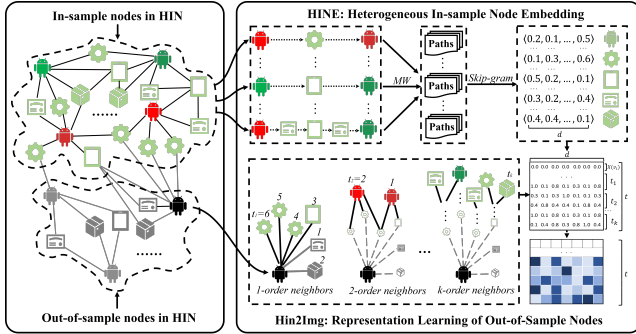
In-sample nodes in HIN

......

Out-of-sample nodes in HIN

HINE: Heterogeneous In-sample Node Embedding

MW

Paths

Paths

Paths

Skip-gram

$\langle 0.2, 0.1, ..., 0.5 \rangle$

$\langle 0.1, 0.3, ..., 0.6 \rangle$

$\langle 0.5, 0.2, ..., 0.1 \rangle$

$\langle 0.3, 0.2, ..., 0.4 \rangle$

$\langle 0.4, 0.4, ..., 0.1 \rangle$

$d$

$d$

$Y(v_i)$

$t_1$

$t_2$

$t_k$

$t$

$t$

Hin2Img: Representation Learning of Out-of-Sample Nodes

$t_1=6$

5

4

3

1

2

$t_2=2$

1

$t_k$

1-order neighbors

2-order neighbors

k-order neighbors